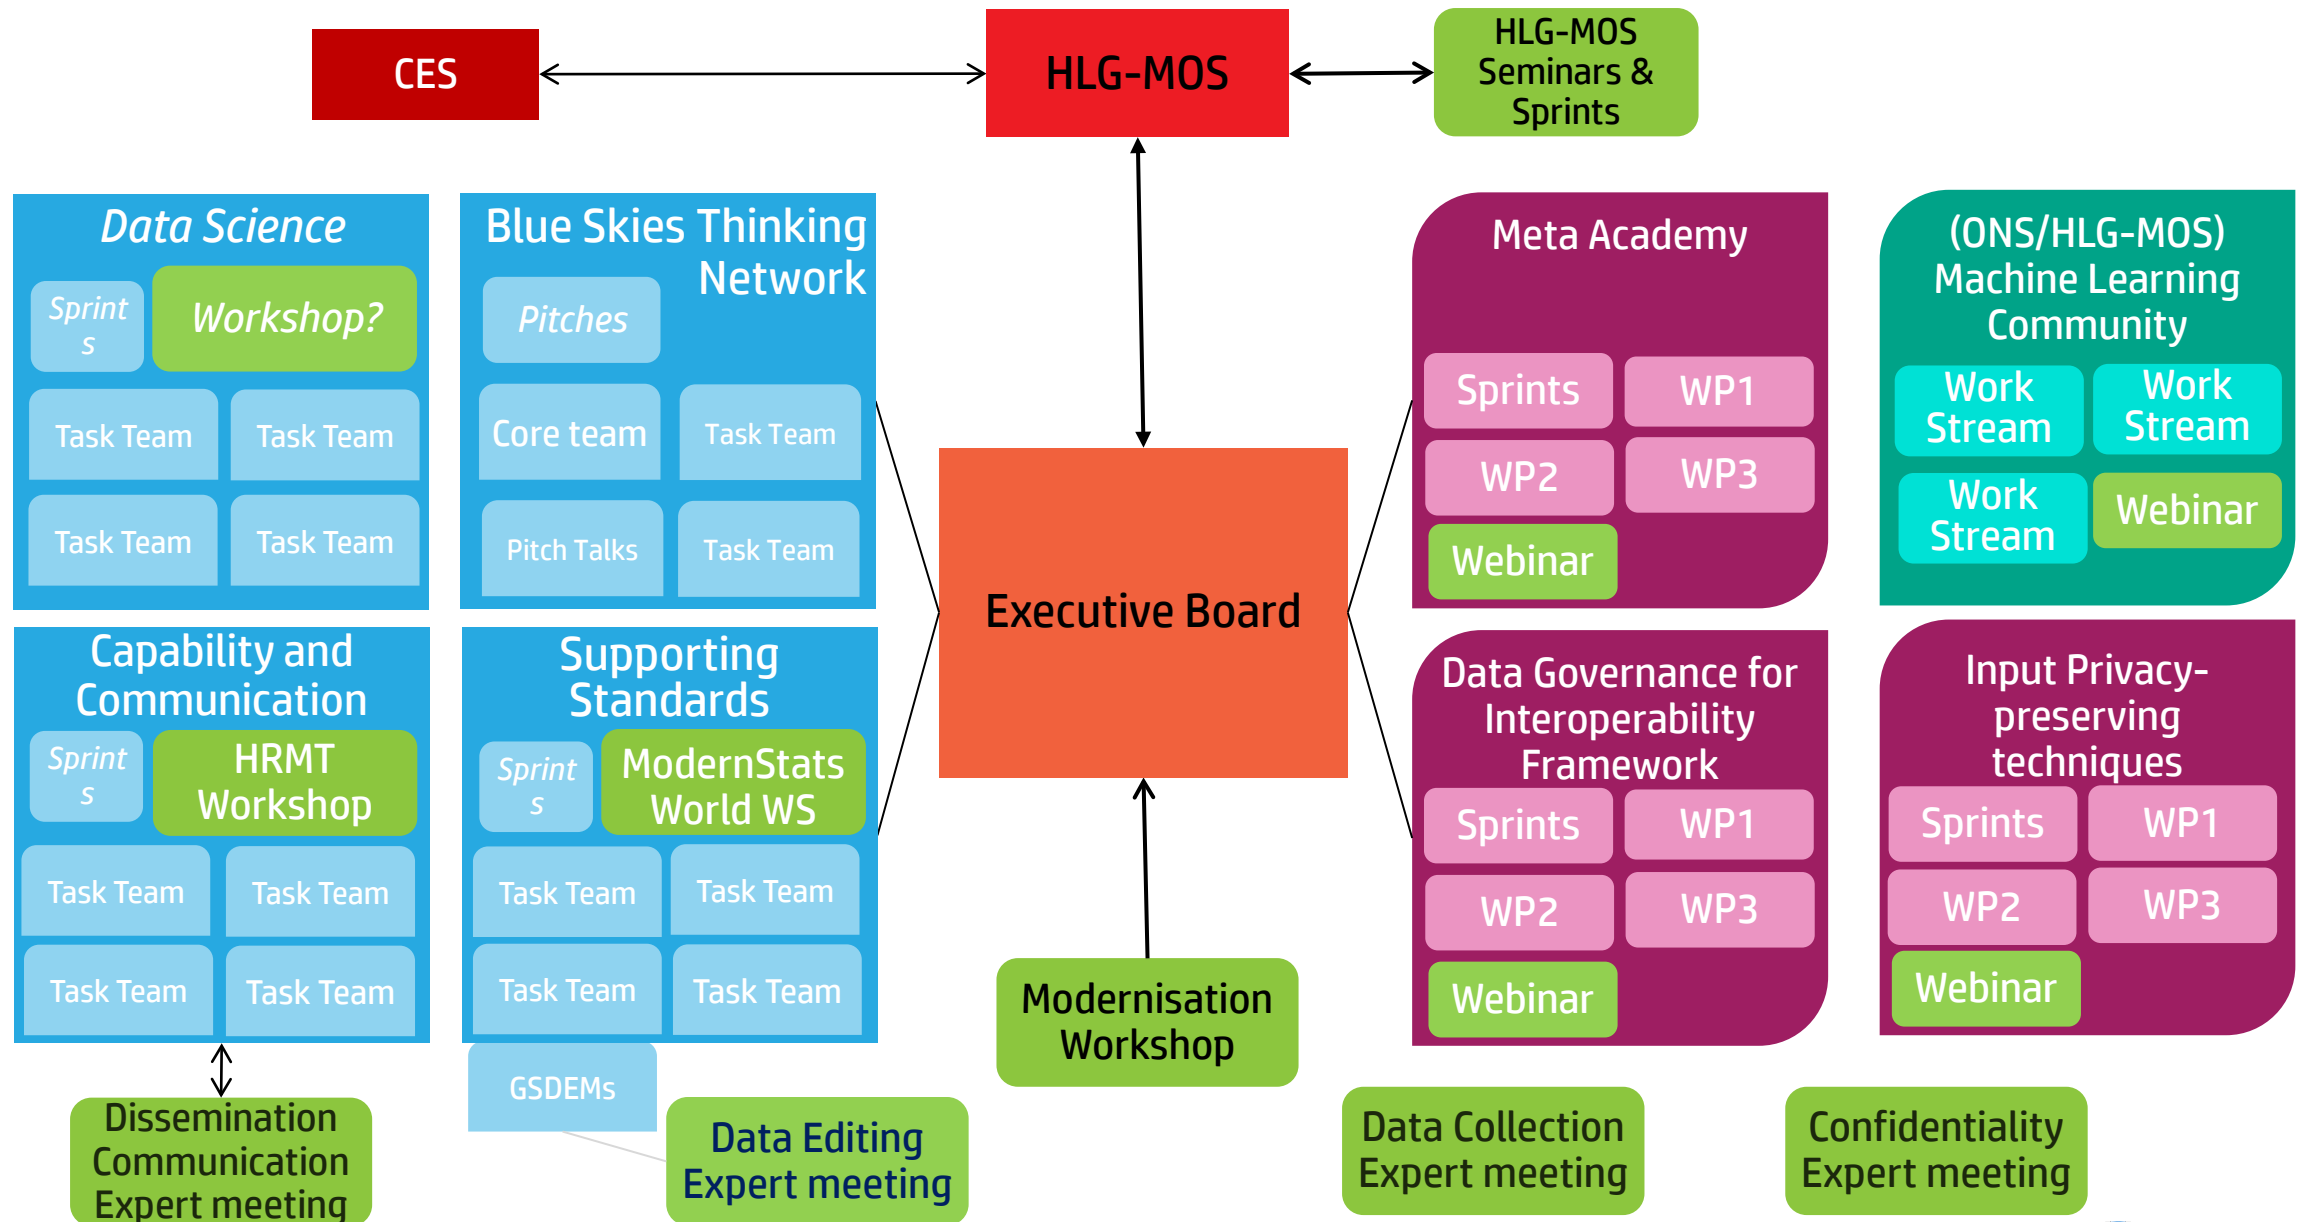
CES

HLG-MOS

HLG-MOS Seminars & Sprints

Data Science

Sprint s

Workshop?

Task Team

Task Team

Task Team

Task Team

Blue Skies Thinking Network

Pitches

Core team

Task Team

Pitch Talks

Task Team

Meta Academy

Sprints

WP1

WP2

WP3

Webinar

(ONS/HLG-MOS) Machine Learning Community

Work Stream

Work Stream

Work Stream

Webinar

Executive Board

Capability and Communication

Sprint s

HRMT Workshop

Task Team

Task Team

Task Team

Task Team

Supporting Standards

Sprint s

ModernStats World WS

Task Team

Task Team

Task Team

Task Team

Data Governance for Interoperability Framework

Sprints

WP1

WP2

WP3

Webinar

Input Privacy-preserving techniques

Sprints

WP1

WP2

WP3

Webinar

Modernisation Workshop

GSDEMs

Dissemination Communication Expert meeting

Data Editing Expert meeting

Data Collection Expert meeting

Confidentiality Expert meeting